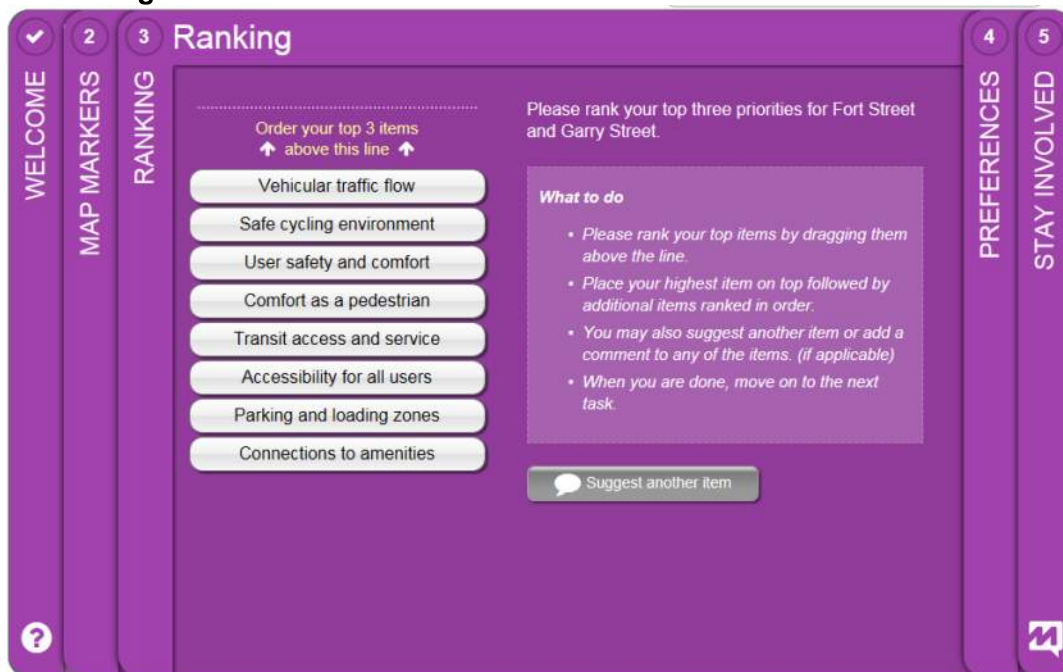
WELCOME

2 MAP MARKERS

3 RANKING

3 Ranking

Order your top 3 items
↑ above this line ↑

Vehicular traffic flow

Safe cycling environment

User safety and comfort

Comfort as a pedestrian

Transit access and service

Accessibility for all users

Parking and loading zones

Connections to amenities

Please rank your top three priorities for Fort Street and Garry Street.

What to do

- Please rank your top items by dragging them above the line.
- Place your highest item on top followed by additional items ranked in order.
- You may also suggest another item or add a comment to any of the items. (if applicable)
- When you are done, move on to the next task.

Suggest another item

4 PREFERENCES

5 STAY INVOLVED

?